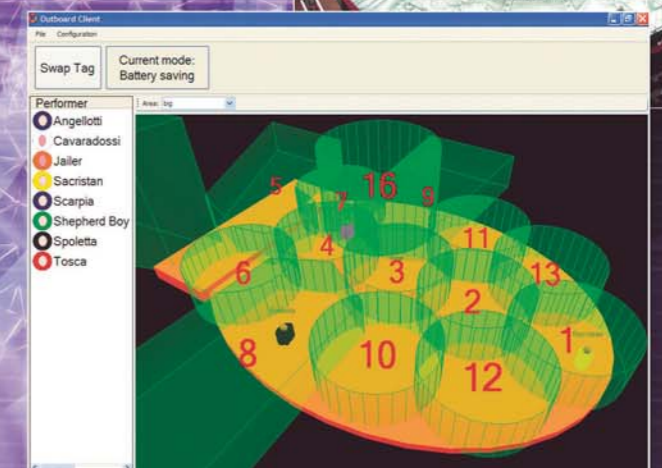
Outboard Client
File Configuration

Swap Tag

Current mode:
Battery saving

Performer
Angellotti
Cavaradossi
Jailer
Sacristan
Scarpia
Shepherd Boy
Spoletta
Tosca

Area: big

5
16
9
7
4
11
6
3
13
2
1
8
10
12